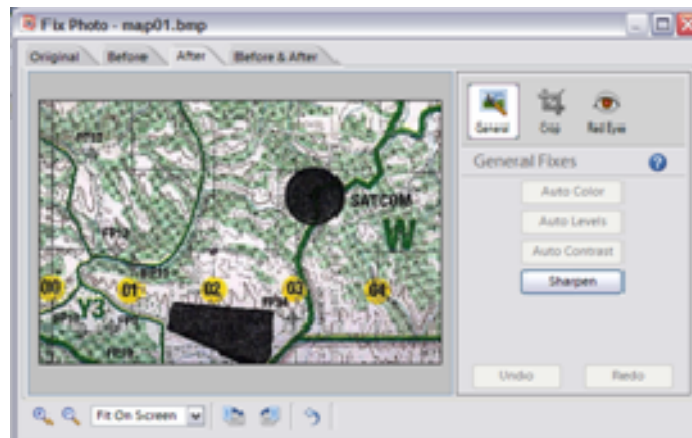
Fix Photo - map01.bmp

Original
Before
After
Before & After

FP10
FP12
SATCOM
W
BZ11
00
01
02
03
04
FP34
Y3
FP13

General
Crop
Red Eye

General Fixes

Auto Color
Auto Levels
Auto Contrast
Sharpen

Undo
Redo

Fit On Screen